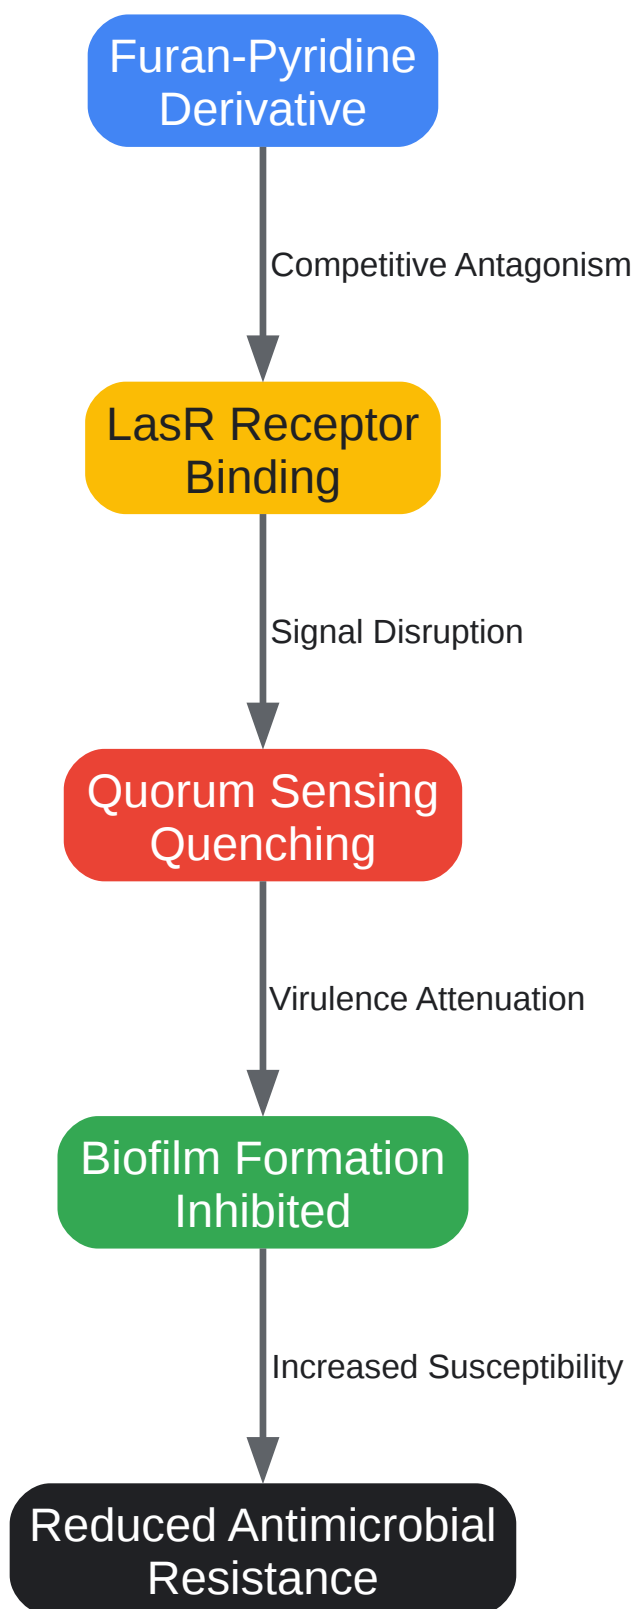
Furan-Pyridine Derivative

Competitive Antagonism

LasR Receptor Binding

Signal Disruption

Quorum Sensing Quenching

Virulence Attenuation

Biofilm Formation Inhibited

Increased Susceptibility

Reduced Antimicrobial Resistance